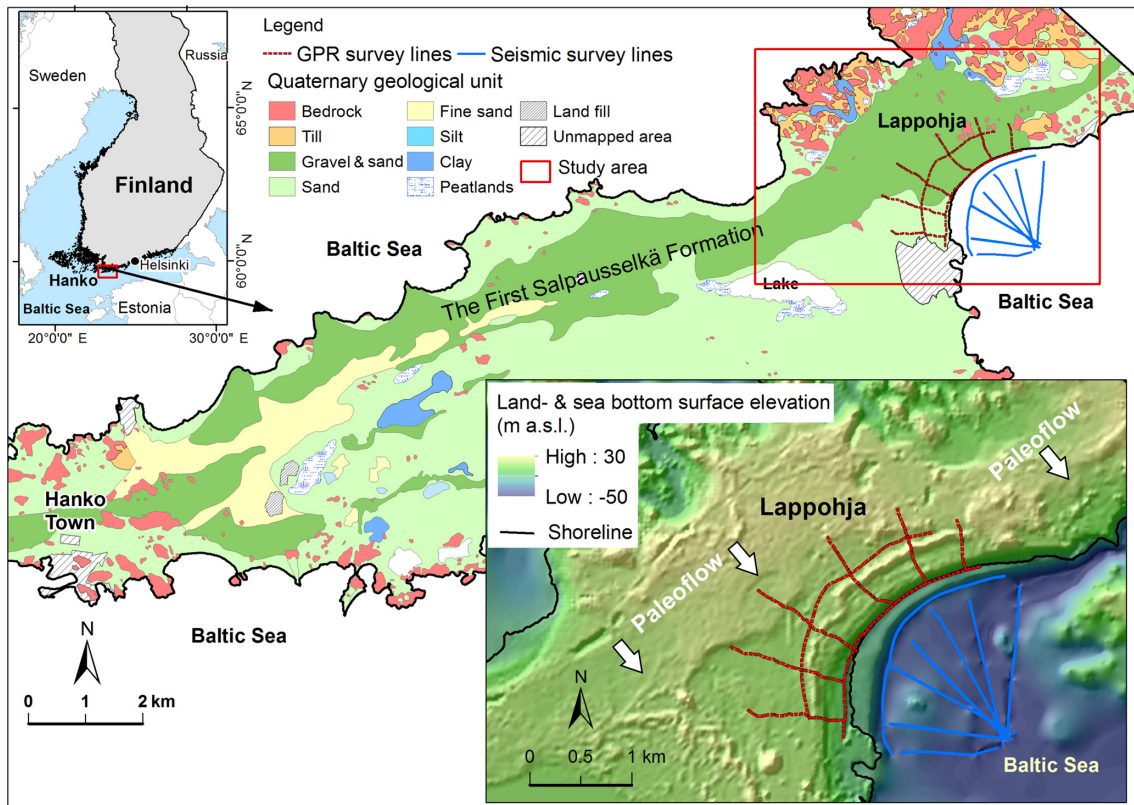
Sweden
Russia
65°0'0" N
Finland
60°0'0" N
Helsinki
Hanko
Baltic Sea
Estonia
20°0'0" E
30°0'0" E

Legend
GPR survey lines
Seismic survey lines
Quaternary geological unit
Bedrock
Fine sand
Land fill
Till
Silt
Unmapped area
Gravel & sand
Clay
Study area
Sand
Peatlands

Lappohja
Baltic Sea
The First Salpausselkä Formation
Lake
Baltic Sea
Hanko Town
Baltic Sea
N
0 1 2 km

Land- & sea bottom surface elevation (m a.s.l.)
High : 30
Low : -50
Shoreline
Paleoflow
Lappohja
Paleoflow
N
0 0.5 1 km
Baltic Sea